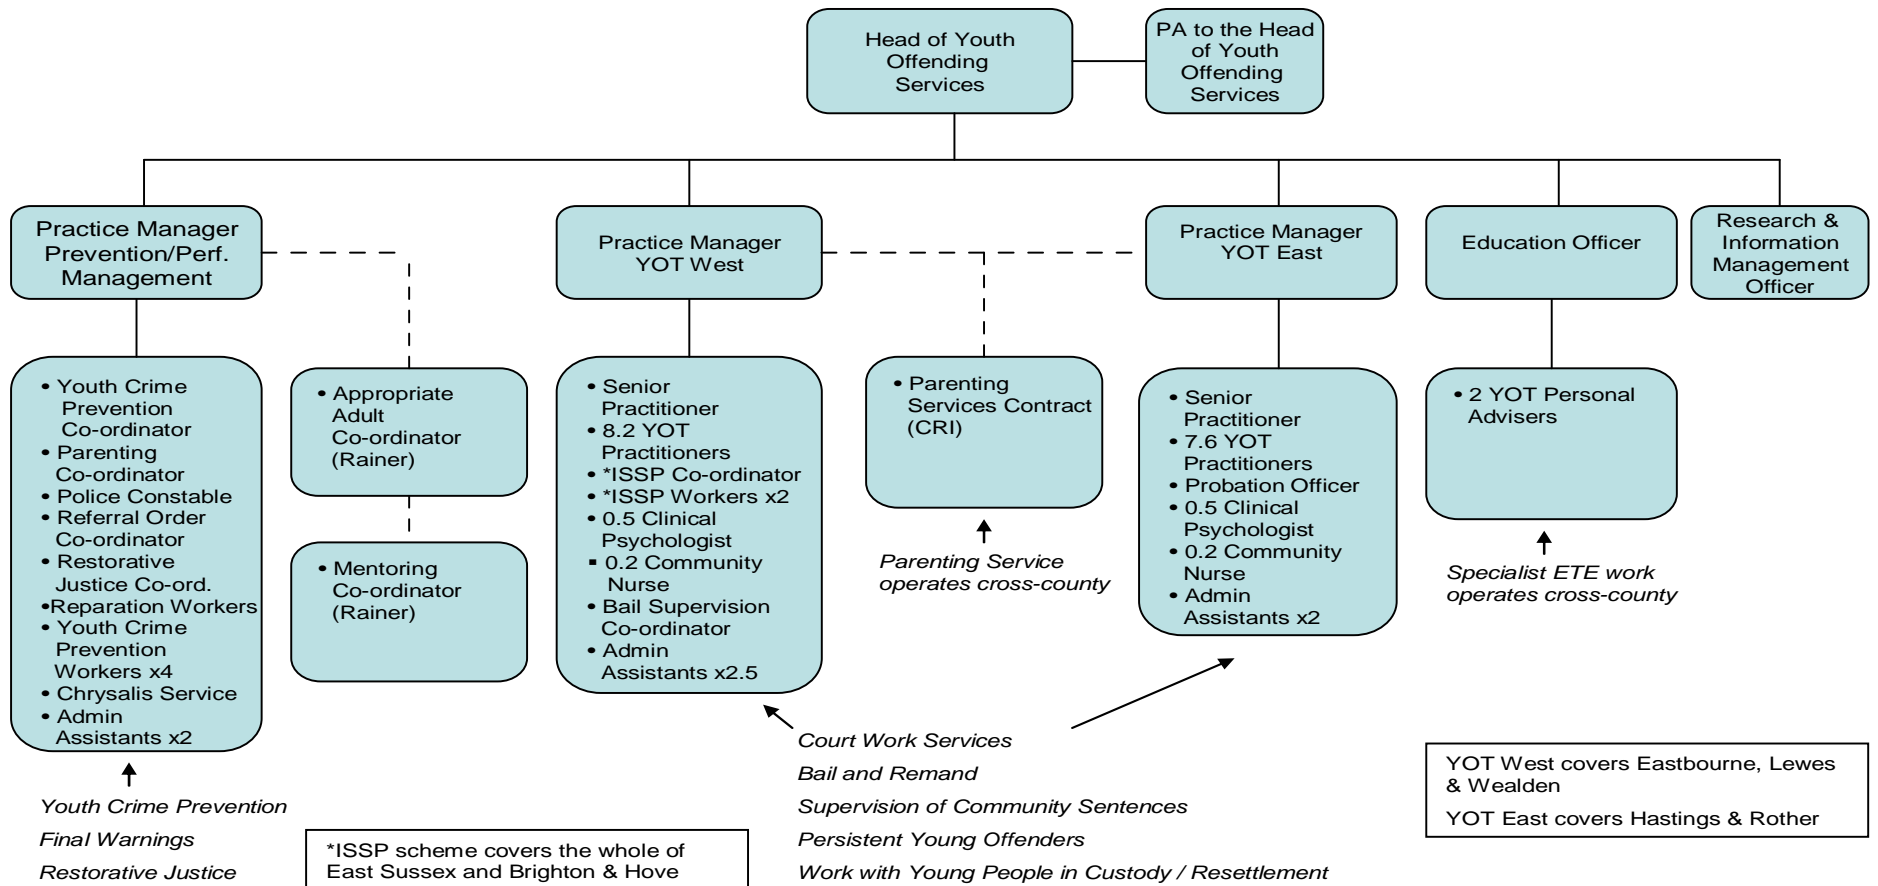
Head of Youth Offending Services

PA to the Head of Youth Offending Services

Practice Manager Prevention/Perf. Management

Practice Manager YOT West

Practice Manager YOT East

Education Officer

Research & Information Management Officer

• Youth Crime Prevention Co-ordinator
• Parenting Co-ordinator
• Police Constable
• Referral Order Co-ordinator
• Restorative Justice Co-ord.
•Reparation Workers
• Youth Crime Prevention Workers x4
• Chrysalis Service
• Admin Assistants x2

• Appropriate Adult Co-ordinator (Rainer)

• Mentoring Co-ordinator (Rainer)

• Senior Practitioner
• 8.2 YOT Practitioners
• *ISSP Co-ordinator
• *ISSP Workers x2
• 0.5 Clinical Psychologist
▪ 0.2 Community Nurse
• Bail Supervision Co-ordinator
• Admin Assistants x2.5

• Parenting Services Contract (CRI)

Parenting Service operates cross-county

• Senior Practitioner
• 7.6 YOT Practitioners
• Probation Officer
• 0.5 Clinical Psychologist
• 0.2 Community Nurse
• Admin Assistants x2

• 2 YOT Personal Advisers

Specialist ETE work operates cross-county

Youth Crime Prevention
Final Warnings
Restorative Justice

*ISSP scheme covers the whole of East Sussex and Brighton & Hove

Court Work Services
Bail and Remand
Supervision of Community Sentences
Persistent Young Offenders
Work with Young People in Custody / Resettlement

YOT West covers Eastbourne, Lewes & Wealden

YOT East covers Hastings & Rother